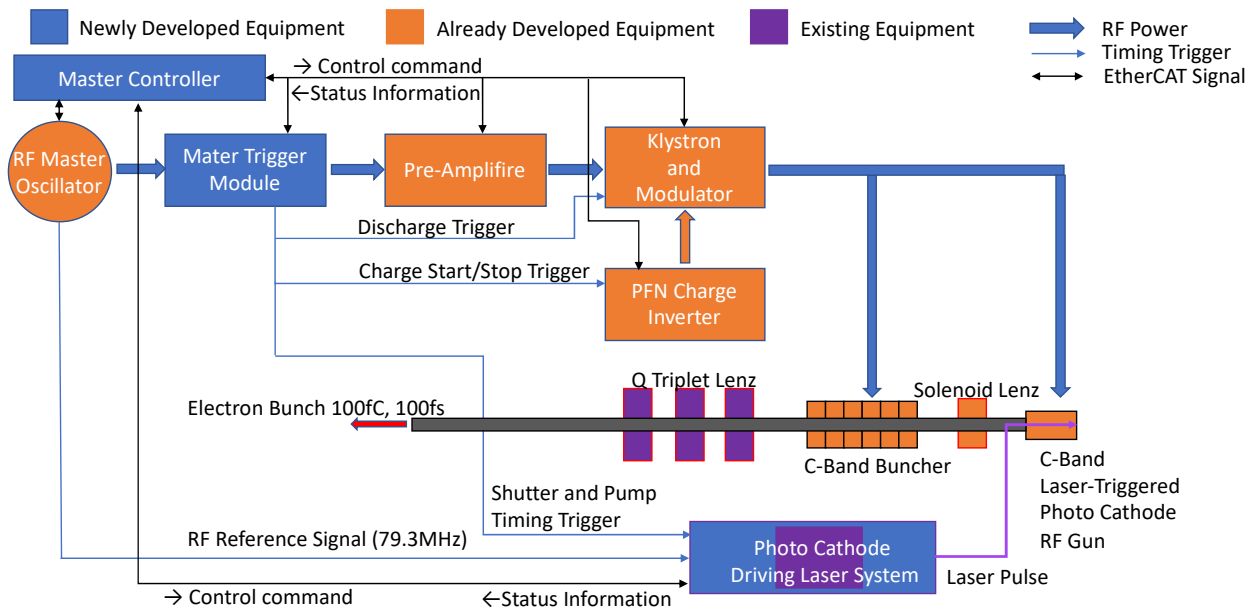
Newly Developed Equipment
Already Developed Equipment
Existing Equipment
RF Power
Timing Trigger
EtherCAT Signal

Master Controller
→ Control command
←Status Information
RF Master Oscillator
Mater Trigger Module
Pre-Amplifire
Klystron and Modulator
Discharge Trigger
Charge Start/Stop Trigger
PFN Charge Inverter
Q Triplet Lenz
Solenoid Lenz
Electron Bunch 100fC, 100fs
C-Band Buncher
C-Band Laser-Triggered Photo Cathode RF Gun
Shutter and Pump Timing Trigger
RF Reference Signal (79.3MHz)
Photo Cathode Driving Laser System
Laser Pulse
→ Control command
←Status Information